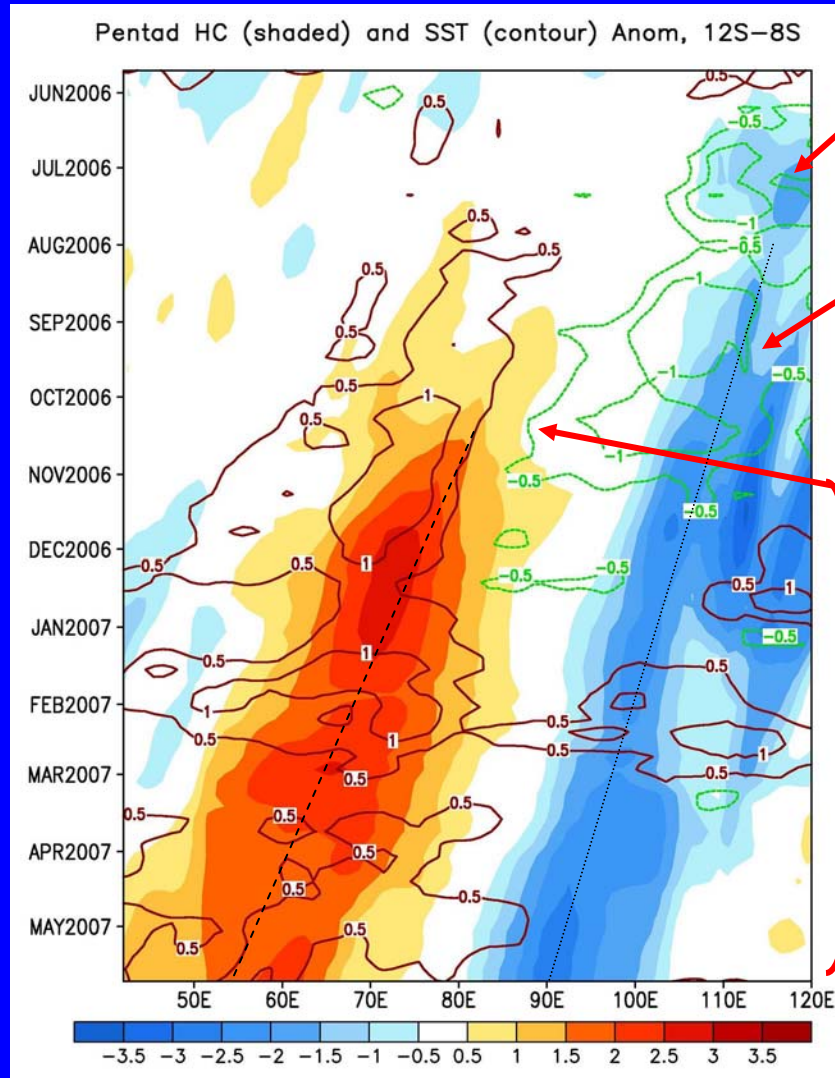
Pentad HC (shaded) and SST (contour) Anom, 12S–8S

JUN2006
JUL2006
AUG2006
SEP2006
OCT2006
NOV2006
DEC2006
JAN2007
FEB2007
MAR2007
APR2007
MAY2007

0.5 0.5 0.5 0.5 0.5 0.5 0.5 1 0.5 0.5 0.5 1 0.5 1 0.5 1 0.5 0.5 1 0.5 0.5 0.5 0.5 0.5 0.5 0.5 0.5 0.5 0.5 0.5 0.5 0.5 1 0.5 1 0.5

-0.5 -0.5 -1 -0.5 -1 -1 -0.5 -1 -0.5 -0.5 -0.5 -0.5 -0.5 -0.5

50E 60E 70E 80E 90E 100E 110E 120E

-3.5 -3 -2.5 -2 -1.5 -1 -0.5 0.5 1 1.5 2 2.5 3 3.5